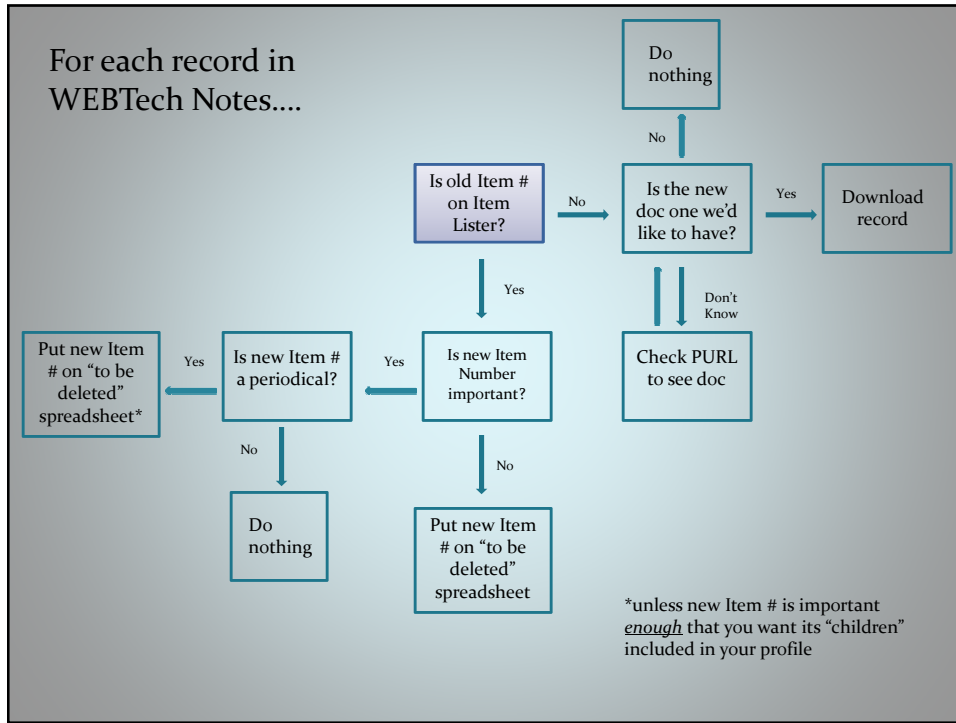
For each record in WEBTech Notes….

Do nothing

No

Is old Item # on Item Lister?

No

Is the new doc one we'd like to have?

Yes

Download record

Yes

Don't Know

Put new Item # on "to be deleted" spreadsheet*

Yes

Is new Item # a periodical?

Yes

Is new Item Number important?

Check PURL to see doc

No

No

Do nothing

Put new Item # on "to be deleted" spreadsheet

*unless new Item # is important *enough* that you want its "children" included in your profile